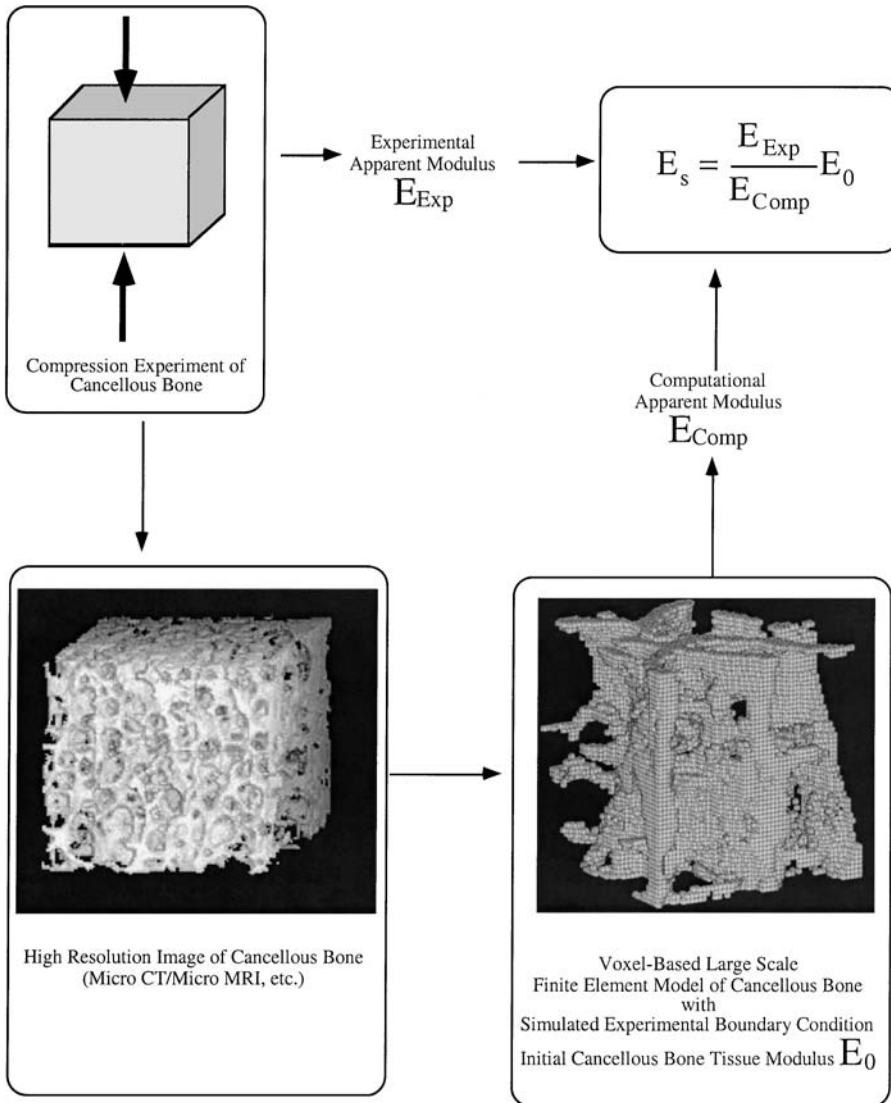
Compression Experiment of Cancellous Bone

Experimental Apparent Modulus $E_{Exp}$

$E_s = \frac{E_{Exp}}{E_{Comp}} E_0$

Computational Apparent Modulus $E_{Comp}$

High Resolution Image of Cancellous Bone (Micro CT/Micro MRI, etc.)

Voxel-Based Large Scale Finite Element Model of Cancellous Bone with Simulated Experimental Boundary Condition Initial Cancellous Bone Tissue Modulus $E_0$